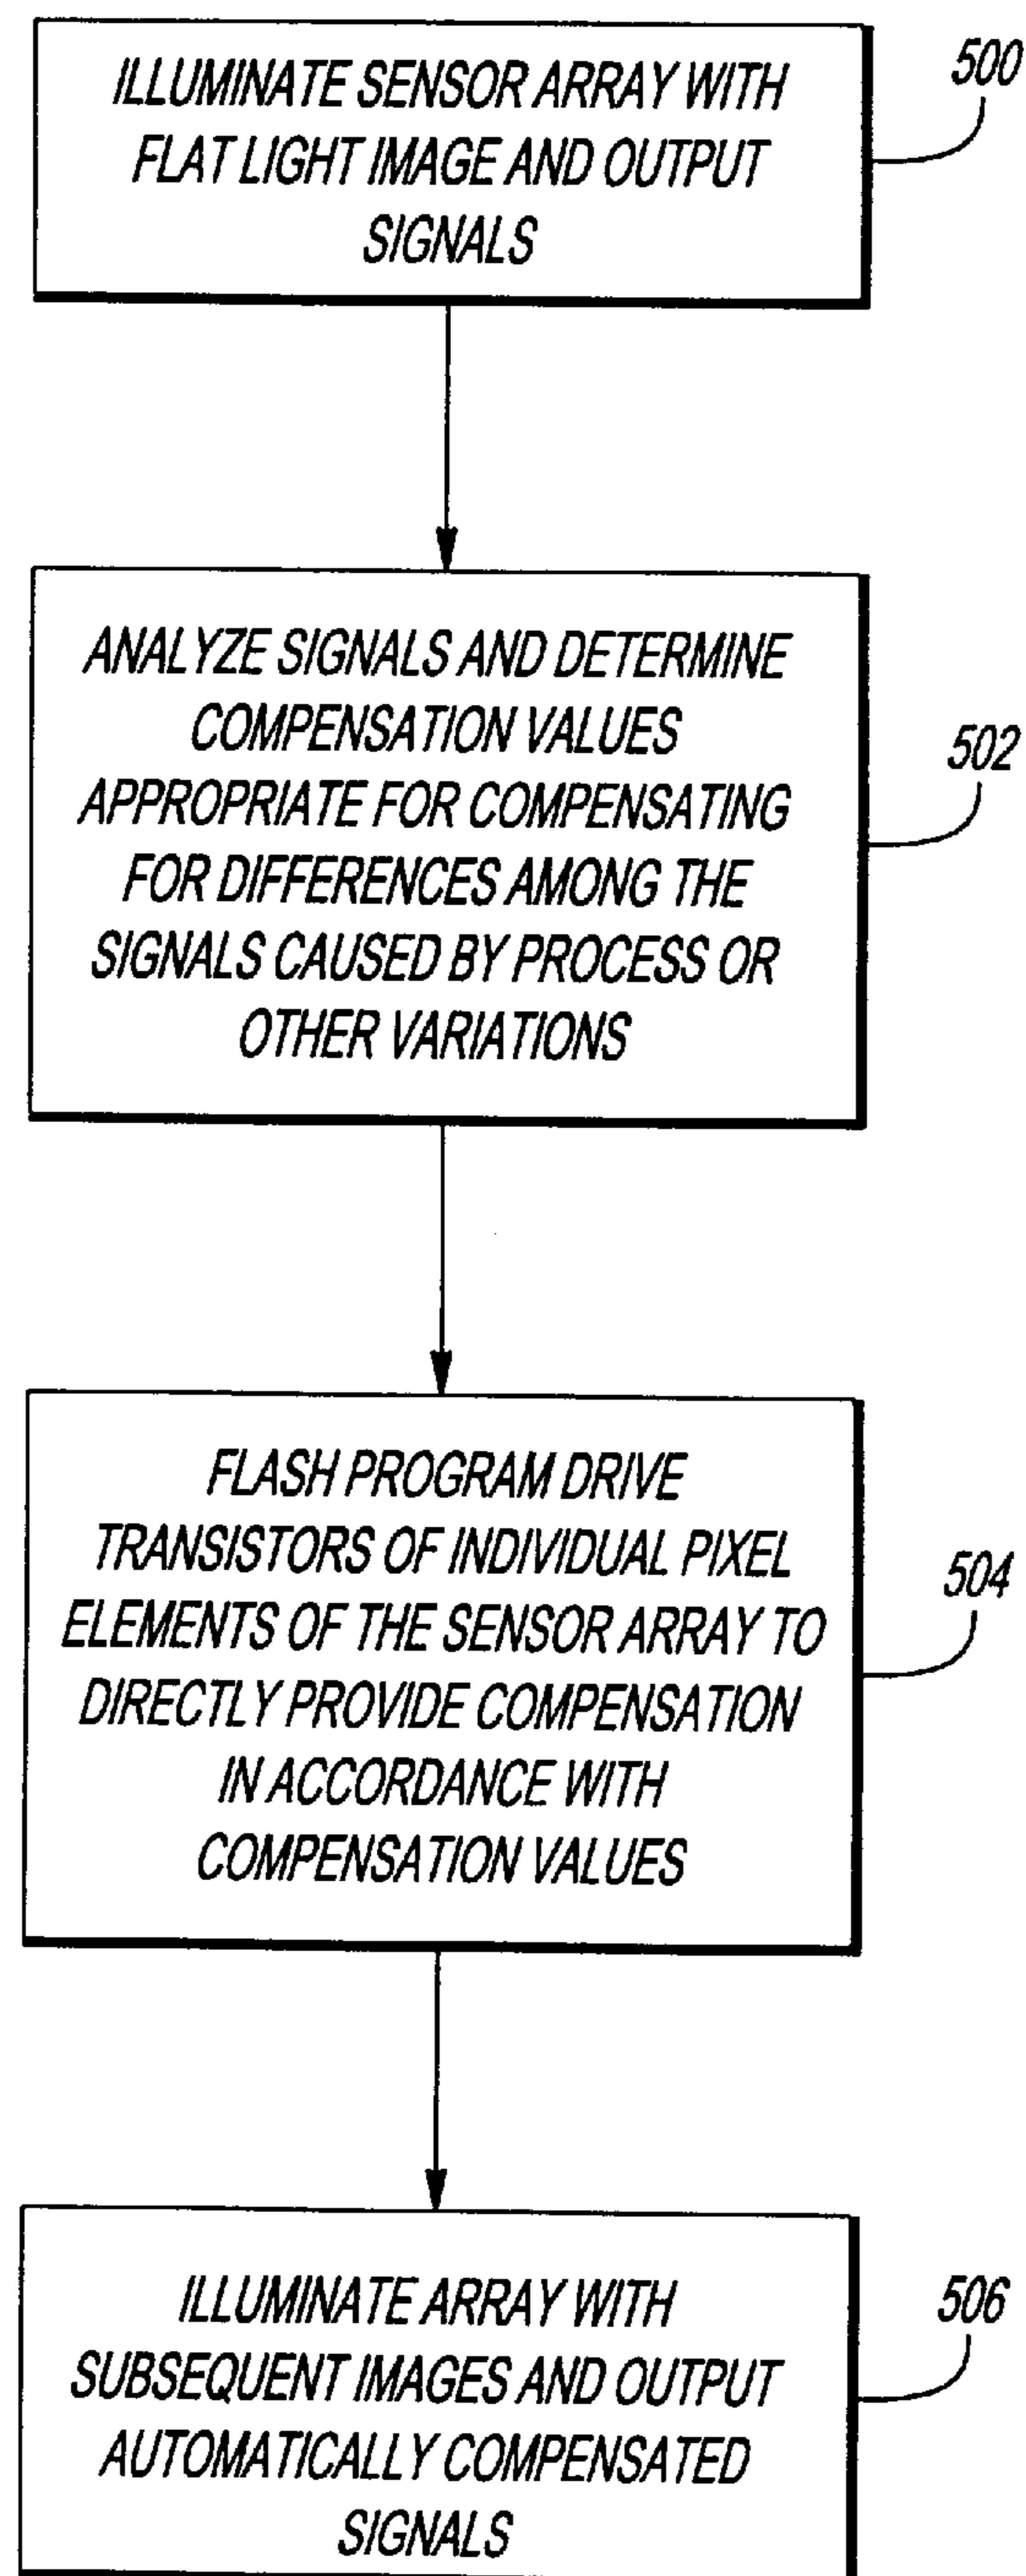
ILLUMINATE SENSOR ARRAY WITH FLAT LIGHT IMAGE AND OUTPUT SIGNALS

500

ANALYZE SIGNALS AND DETERMINE COMPENSATION VALUES APPROPRIATE FOR COMPENSATING FOR DIFFERENCES AMONG THE SIGNALS CAUSED BY PROCESS OR OTHER VARIATIONS

502

FLASH PROGRAM DRIVE TRANSISTORS OF INDIVIDUAL PIXEL ELEMENTS OF THE SENSOR ARRAY TO DIRECTLY PROVIDE COMPENSATION IN ACCORDANCE WITH COMPENSATION VALUES

504

ILLUMINATE ARRAY WITH SUBSEQUENT IMAGES AND OUTPUT AUTOMATICALLY COMPENSATED SIGNALS

506